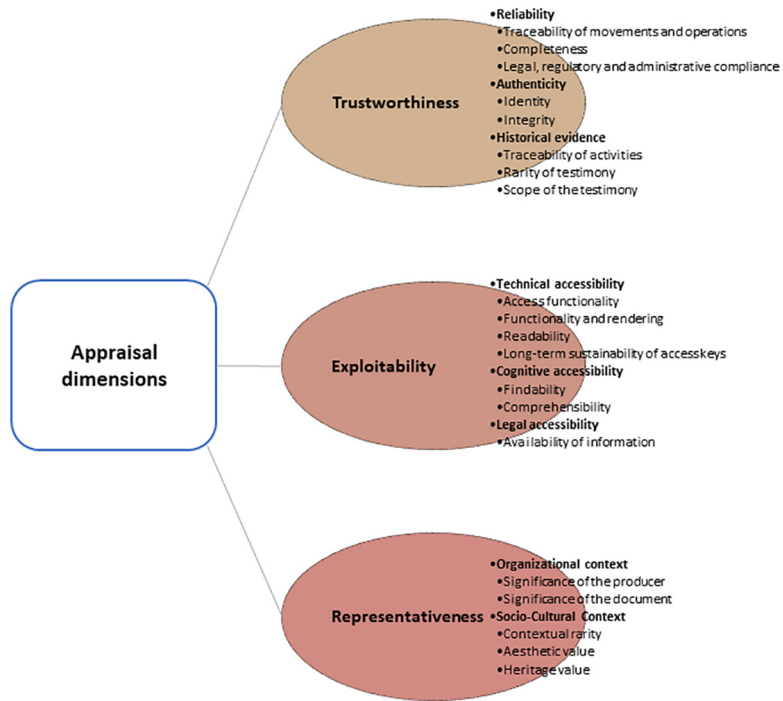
Appraisal dimensions

Trustworthiness

•Reliability
•Traceability of movements and operations
•Completeness
•Legal, regulatory and administrative compliance
•Authenticity
•Identity
•Integrity
•Historical evidence
•Traceability of activities
•Rarity of testimony
•Scope of the testimony

Exploitability

•Technical accessibility
•Access functionality
•Functionality and rendering
•Readability
•Long-term sustainability of accesskeys
•Cognitive accessibility
•Findability
•Comprehensibility
•Legal accessibility
•Availability of information

Representativeness

•Organizational context
•Significance of the producer
•Significance of the document
•Socio-Cultural Context
•Contextual rarity
•Aesthetic value
•Heritage value